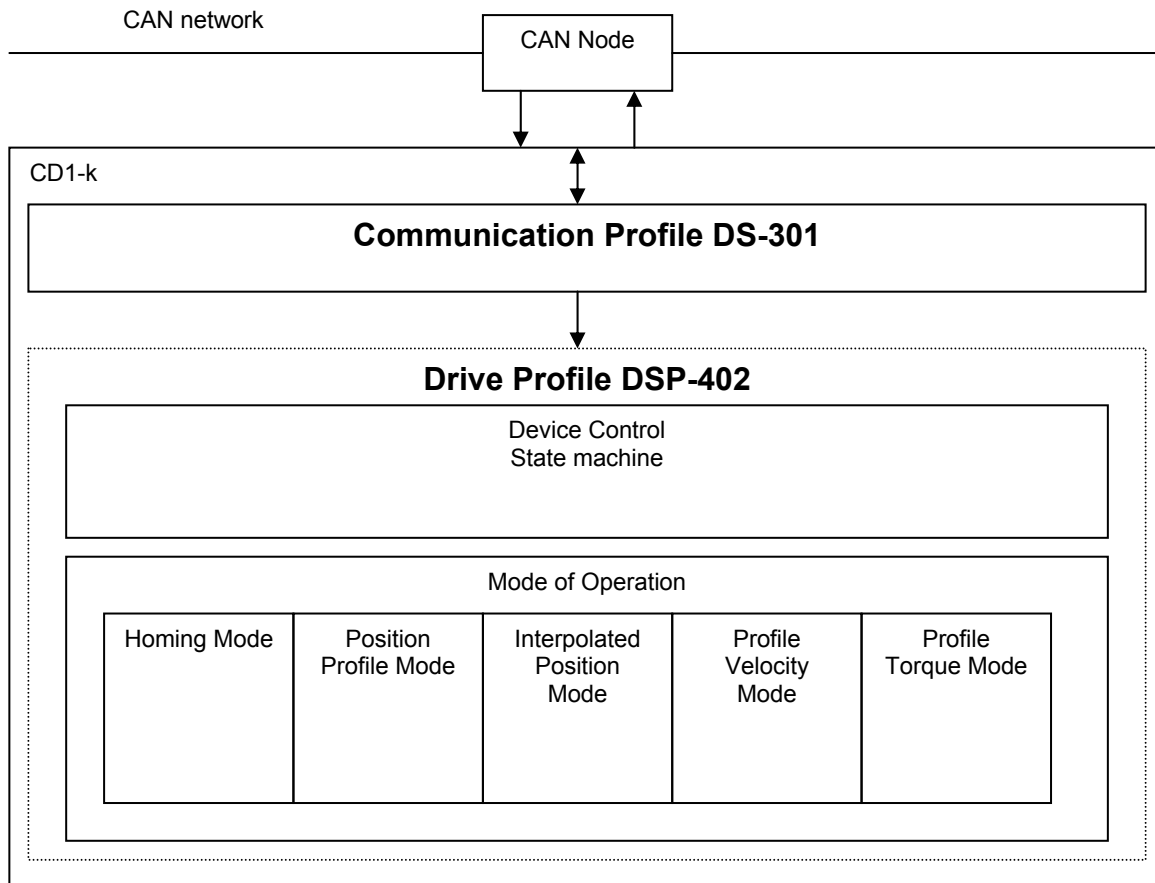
CAN network

CAN Node

CD1-k

Communication Profile DS-301

Drive Profile DSP-402

Device Control
State machine

Mode of Operation

Homing Mode

Position Profile Mode

Interpolated Position Mode

Profile Velocity Mode

Profile Torque Mode